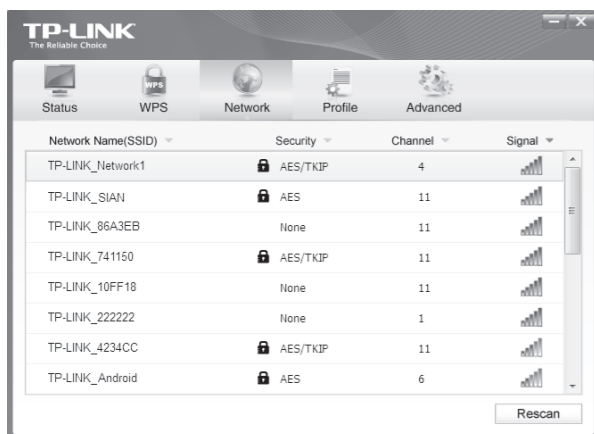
TP-LINK
The Reliable Choice

WPS

Status WPS Network Profile Advanced

| Network Name(SSID) | Security | Channel | Signal |
|---|---|---|---|
| TP-LINK_Network1 | AES/TKIP | 4 | |
| TP-LINK_SIAN | AES | 11 | |
| TP-LINK_86A3EB | None | 11 | |
| TP-LINK_741150 | AES/TKIP | 11 | |
| TP-LINK_10FF18 | None | 11 | |
| TP-LINK_222222 | None | 1 | |
| TP-LINK_4234CC | AES/TKIP | 11 | |
| TP-LINK_Android | AES | 6 | |

Rescan